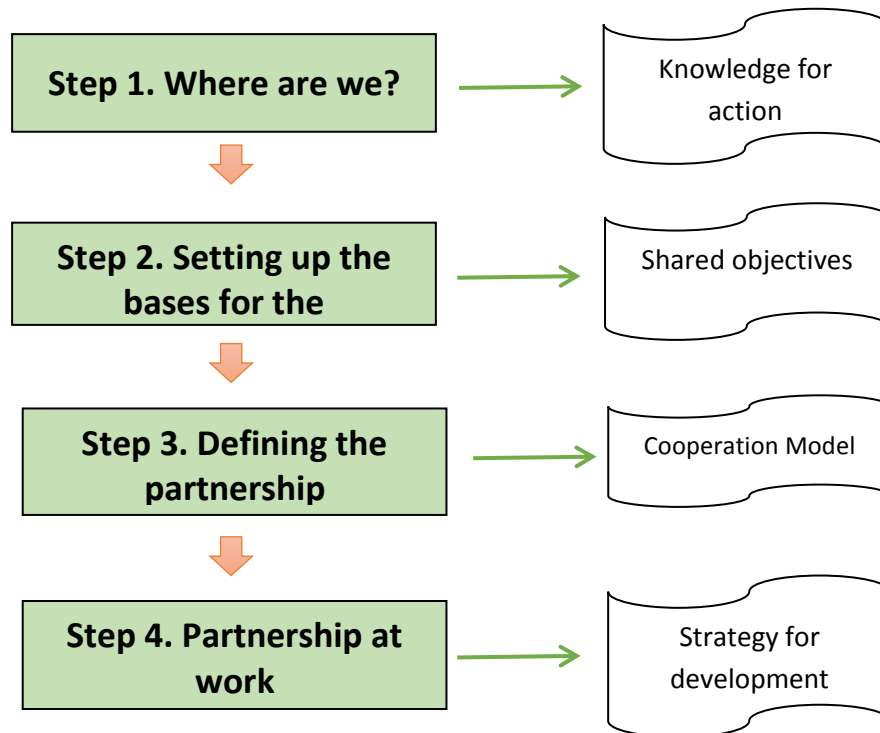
Step 1. Where are we?

Knowledge for action

Step 2. Setting up the bases for the

Shared objectives

Step 3. Defining the partnership

Cooperation Model

Step 4. Partnership at work

Strategy for development